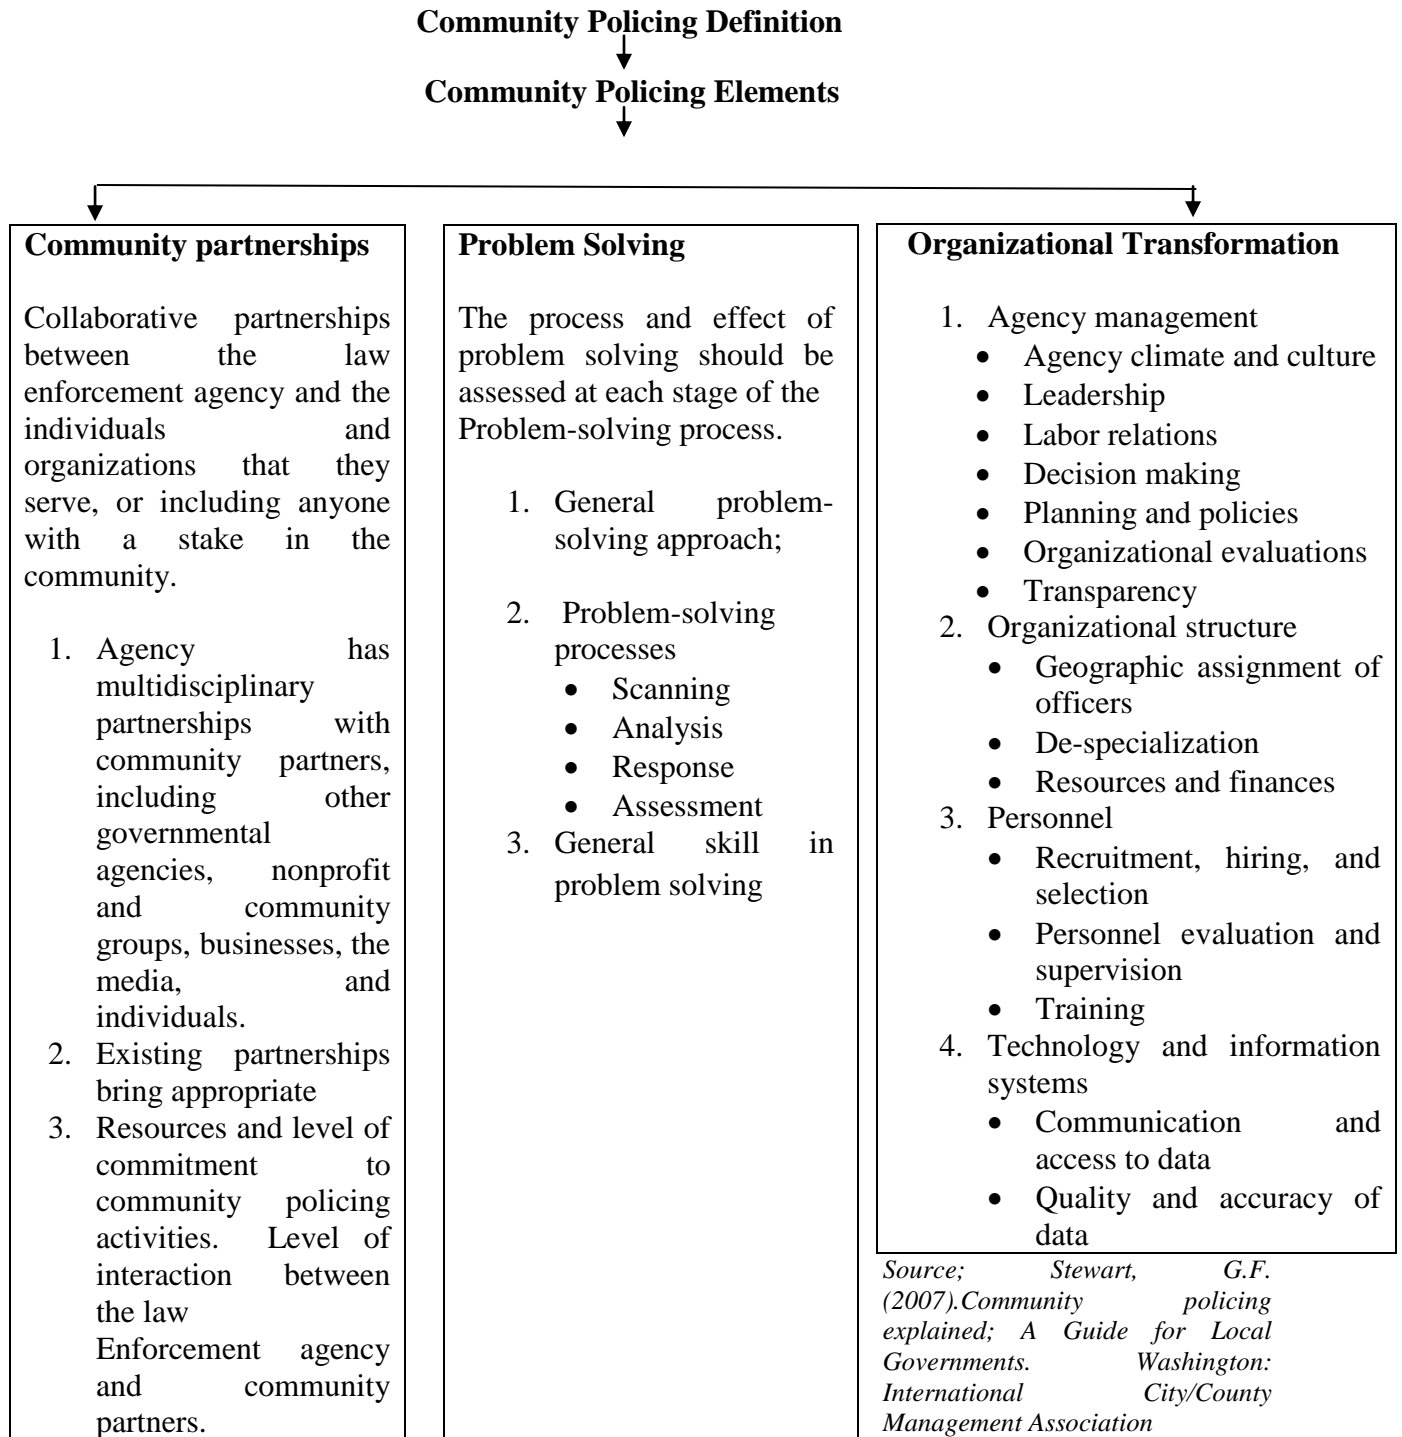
Community Policing Definition

Community Policing Elements

Community partnerships

Collaborative partnerships between the law enforcement agency and the individuals and organizations that they serve, or including anyone with a stake in the community.

1. Agency has multidisciplinary partnerships with community partners, including other governmental agencies, nonprofit and community groups, businesses, the media, and individuals.
2. Existing partnerships bring appropriate
3. Resources and level of commitment to community policing activities. Level of interaction between the law Enforcement agency and community partners.

Problem Solving

The process and effect of problem solving should be assessed at each stage of the Problem-solving process.

1. General problem-solving approach;

2. Problem-solving processes
• Scanning
• Analysis
• Response
• Assessment
3. General skill in problem solving

Organizational Transformation

1. Agency management
• Agency climate and culture
• Leadership
• Labor relations
• Decision making
• Planning and policies
• Organizational evaluations
• Transparency
2. Organizational structure
• Geographic assignment of officers
• De-specialization
• Resources and finances
3. Personnel
• Recruitment, hiring, and selection
• Personnel evaluation and supervision
• Training
4. Technology and information systems
• Communication and access to data
• Quality and accuracy of data

Source; Stewart, G.F. (2007).Community policing explained; A Guide for Local Governments. Washington: International City/County Management Association